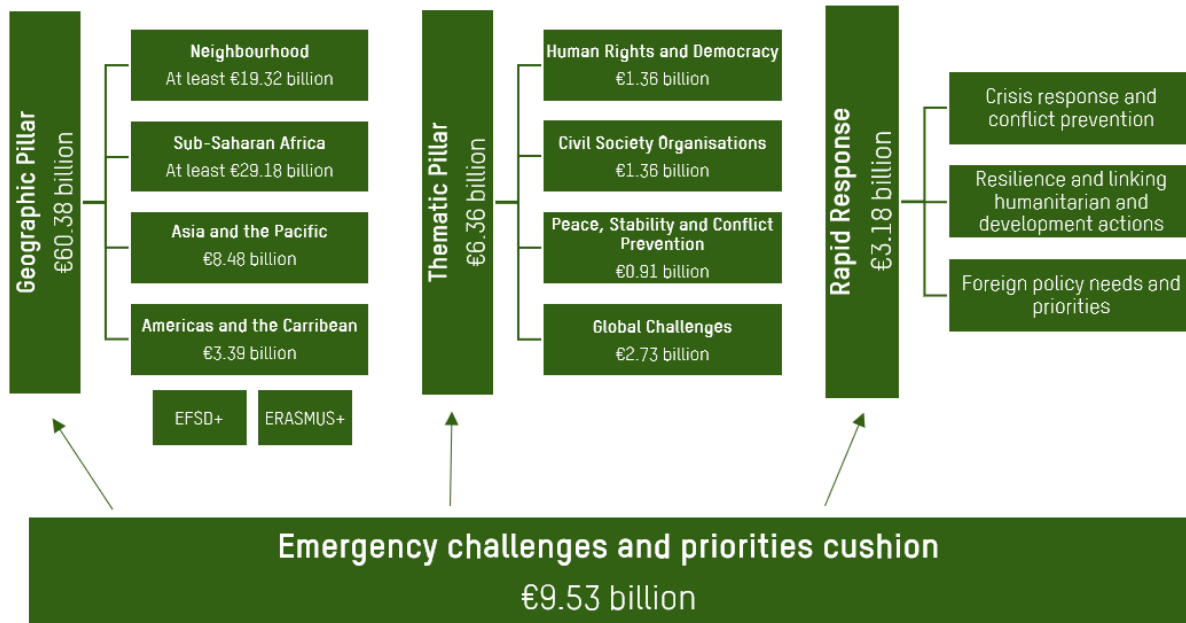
Geographic Pillar
€60.38 billion

Neighbourhood
At least €19.32 billion

Sub-Saharan Africa
At least €29.18 billion

Asia and the Pacific
€8.48 billion

Americas and the Carribean
€3.39 billion

EFSD+

ERASMUS+

Thematic Pillar
€6.36 billion

Human Rights and Democracy
€1.36 billion

Civil Society Organisations
€1.36 billion

Peace, Stability and Conflict Prevention
€0.91 billion

Global Challenges
€2.73 billion

Rapid Response
€3.18 billion

Crisis response and conflict prevention

Resilience and linking humanitarian and development actions

Foreign policy needs and priorities

Emergency challenges and priorities cushion
€9.53 billion